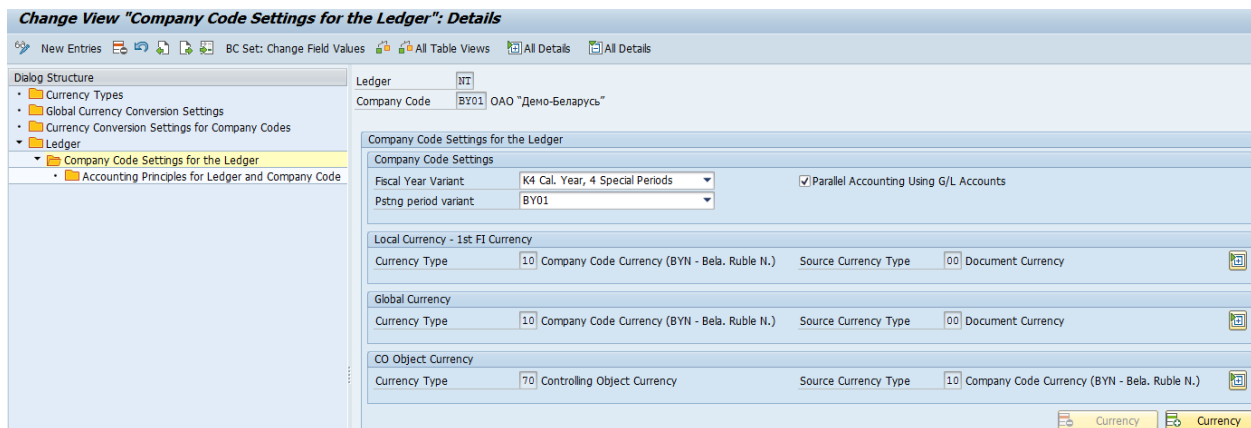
Change View "Company Code Settings for the Ledger": Details

New Entries BC Set: Change Field Values All Table Views All Details All Details

Dialog Structure
Currency Types
Global Currency Conversion Settings
Currency Conversion Settings for Company Codes
Ledger
Company Code Settings for the Ledger
Accounting Principles for Ledger and Company Code

Ledger NT
Company Code BY01 ОАО "Демо-Беларусь"

Company Code Settings for the Ledger
Company Code Settings
Fiscal Year Variant K4 Cal. Year, 4 Special Periods
Parallel Accounting Using G/L Accounts
Pstng period variant BY01

Local Currency - 1st FI Currency
Currency Type 10 Company Code Currency (BYN - Bela. Ruble N.) Source Currency Type 00 Document Currency

Global Currency
Currency Type 10 Company Code Currency (BYN - Bela. Ruble N.) Source Currency Type 00 Document Currency

CO Object Currency
Currency Type 70 Controlling Object Currency Source Currency Type 10 Company Code Currency (BYN - Bela. Ruble N.)

Currency Currency